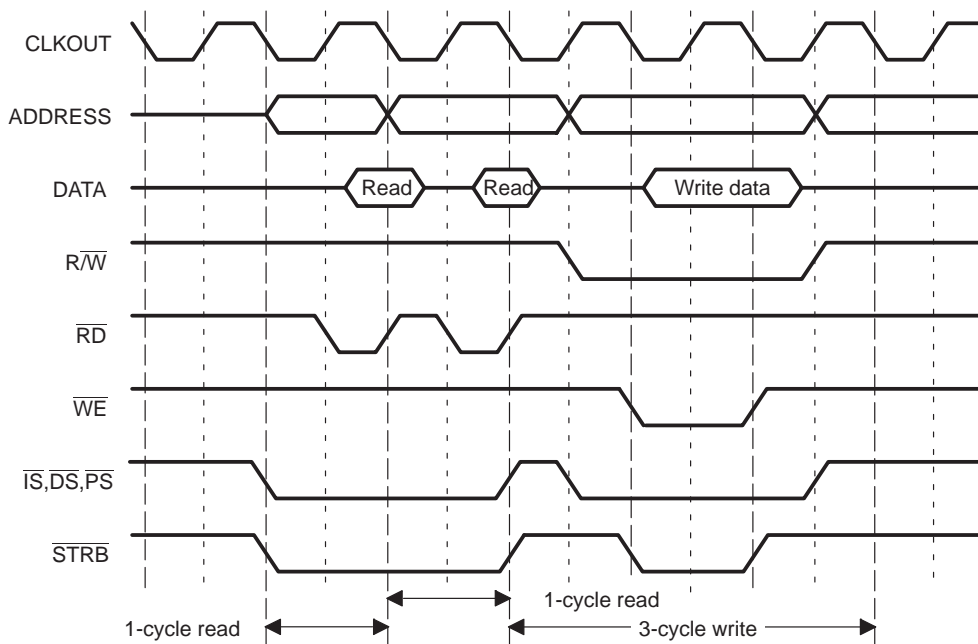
CLKOUT

ADDRESS

DATA

Read

Read

Write data

$R/\overline{W}$

$\overline{RD}$

$\overline{WE}$

$\overline{IS}, \overline{DS}, \overline{PS}$

$\overline{STRB}$

1-cycle read

1-cycle read

3-cycle write